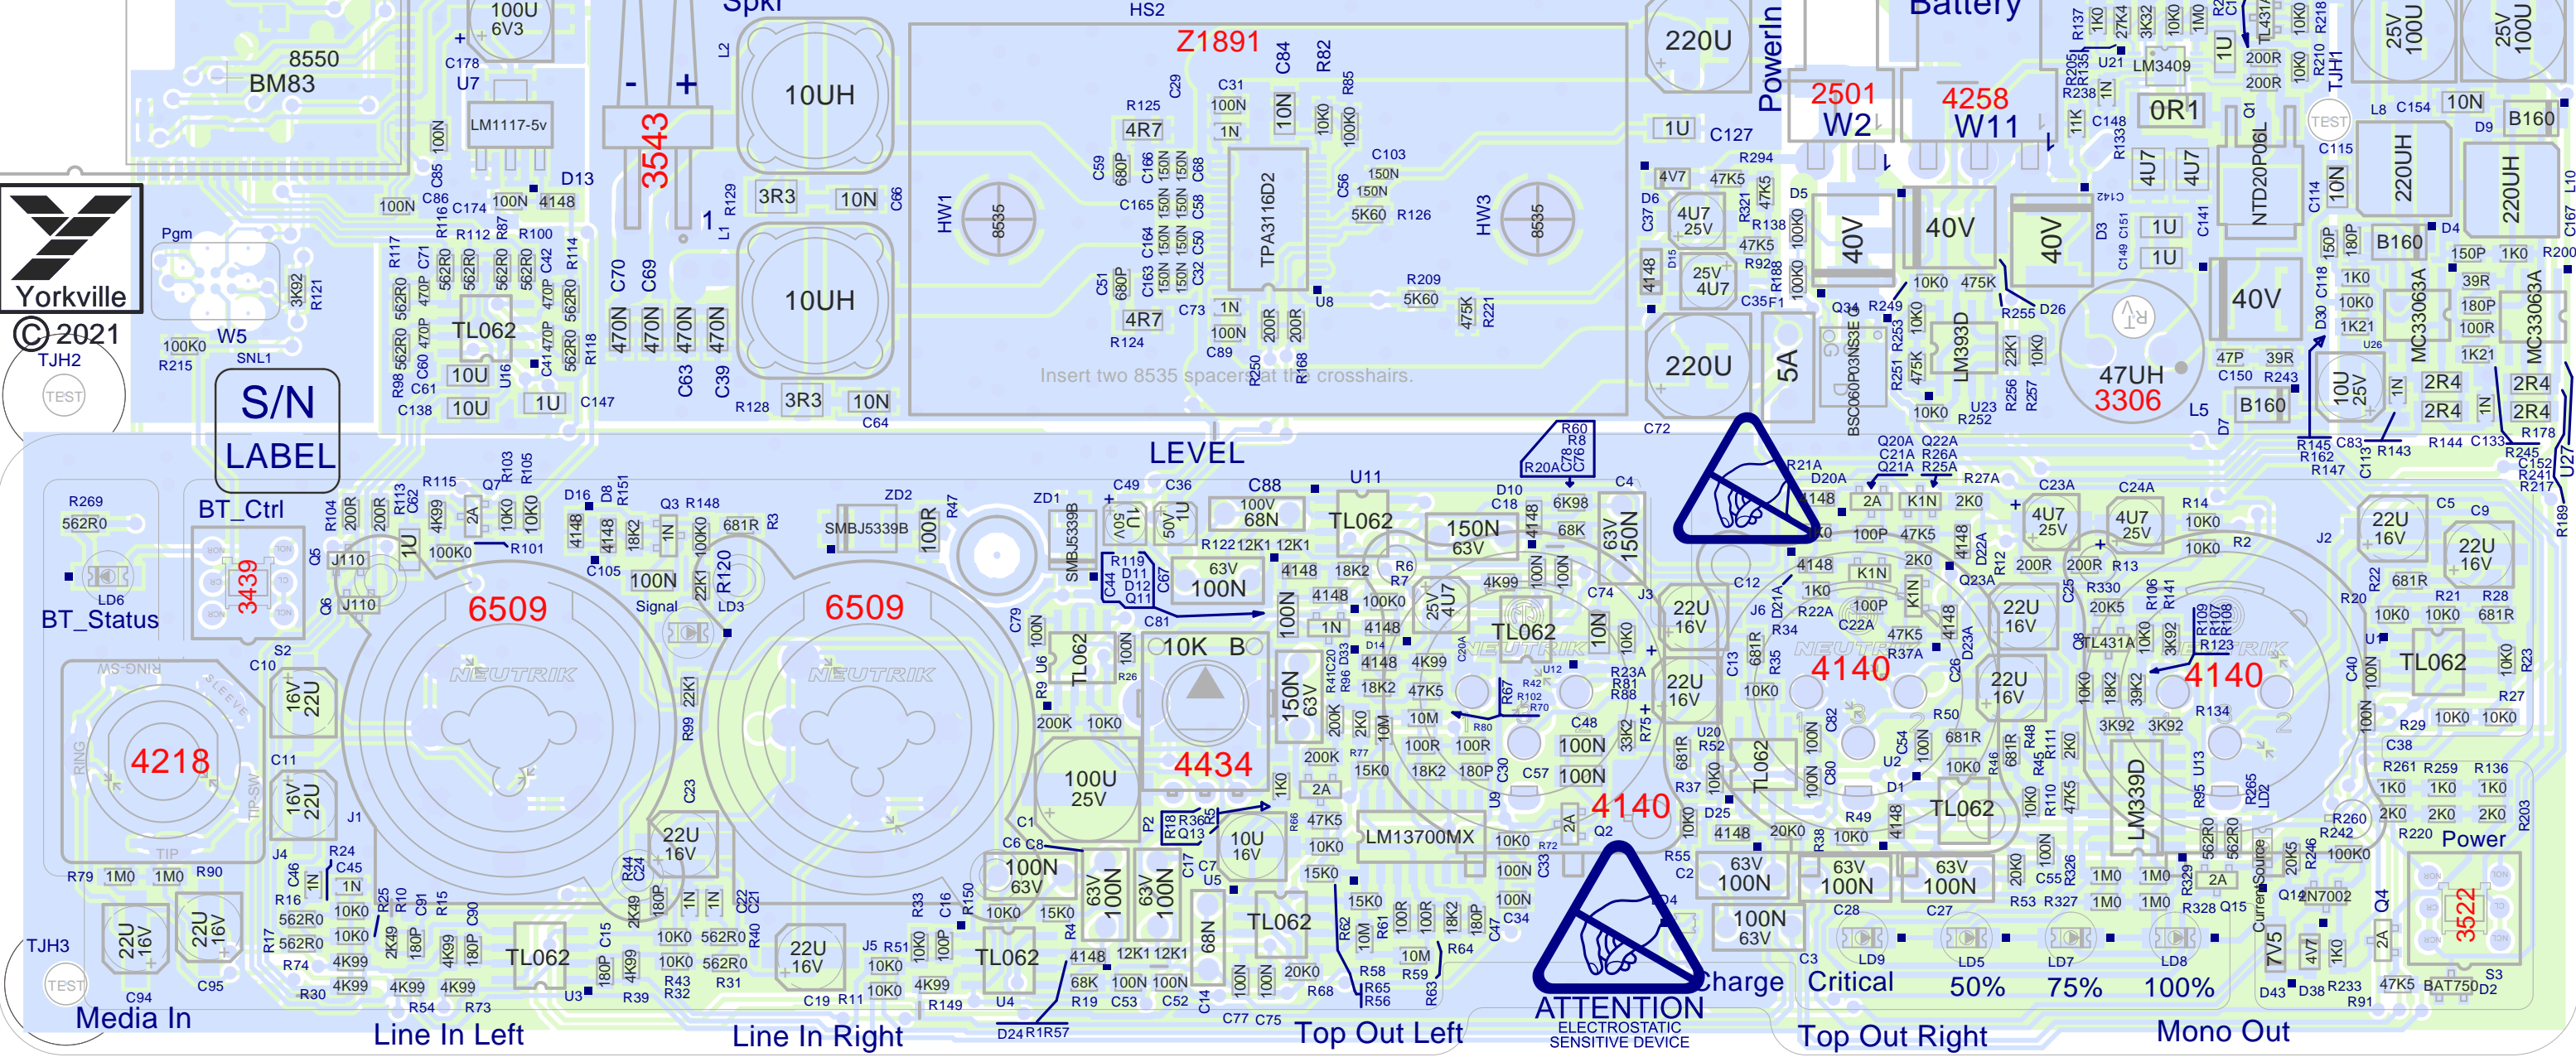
100U 6V3
8550
BM83
C178
U7
LM1117-5v
Spkr
HS2
Z1891
PowerIn
Battery
2501
W2
4258
W11
3543
10UH
10UH
3R3
10N
3R3
10N
220U
220U
1U
C127
Yorkville
© 2021
TJH2
TEST
S/N
LABEL
W5
SNL1
100K0
R215
Pgm
TL062
TPA3116D2
HW1
HW3
8535
8535
Insert two 8535 spacers at the crosshairs.
R125
4R7
4R7
R124
C31
100N
1N
C84
10N
R82
C103
150N
150N
5K60
R126
R209
5K60
C73
1N
100N
C89
U8
LM393D
40V
40V
40V
40V
5A
47UH
3306
B160
B160
B160
220UH
220UH
NTD20P06L
LM3409
0R1
TL431A
D13
100N
C86
C174
100N
4148
10U
10U
1U
C138
C147
C70
C69
470N
470N
470N
470N
C63
C39
R128
C64
LEVEL
U11
TL062
150N
63V
C88
100V
68N
SMBJ5339B
ZD2
ZD1
100R
R47
BT_Ctrl
3439
BT_Status
LD6
R269
562R0
Q7
2A
J110
J110
6509
6509
NEUTRIK
NEUTRIK
100K0
R101
C105
100N
Signal
LD3
R120
10K B
4434
100U
25V
4140
4140
4140
4218
TL062
TL062
TL062
TL062
TL062
TL062
TL062
LM13700MX
LM339D
R20A
C78
C76
R60
R8
R21A
D20A
Q20A
Q22A
C21A
R26A
Q21A
R25A
R27A
C23A
C24A
4U7
25V
4U7
25V
22U
16V
22U
16V
22U
16V
22U
16V
22U
16V
22U
16V
22U
16V
22U
16V
22U
16V
22U
16V
22U
16V
22U
16V
63V
100N
63V
100N
63V
100N
100N
63V
100N
63V
63V
100N
63V
100N
10U
16V
Charge
Critical
50%
75%
100%
LD9
LD5
LD7
LD8
Power
3522
2N7002
Q15
Q14
ATTENTION
ELECTROSTATIC
SENSITIVE DEVICE
Media In
Line In Left
Line In Right
Top Out Left
Top Out Right
Mono Out
TJH3
TEST
C94
C95
R79
1M0
1M0
R90
J1
J4
TIP
RING
SLEEVE
TIP-SW
RING-SW
BAT750
S3
R91
D2
D43
D38
R233
47K5
TEST
TJH1